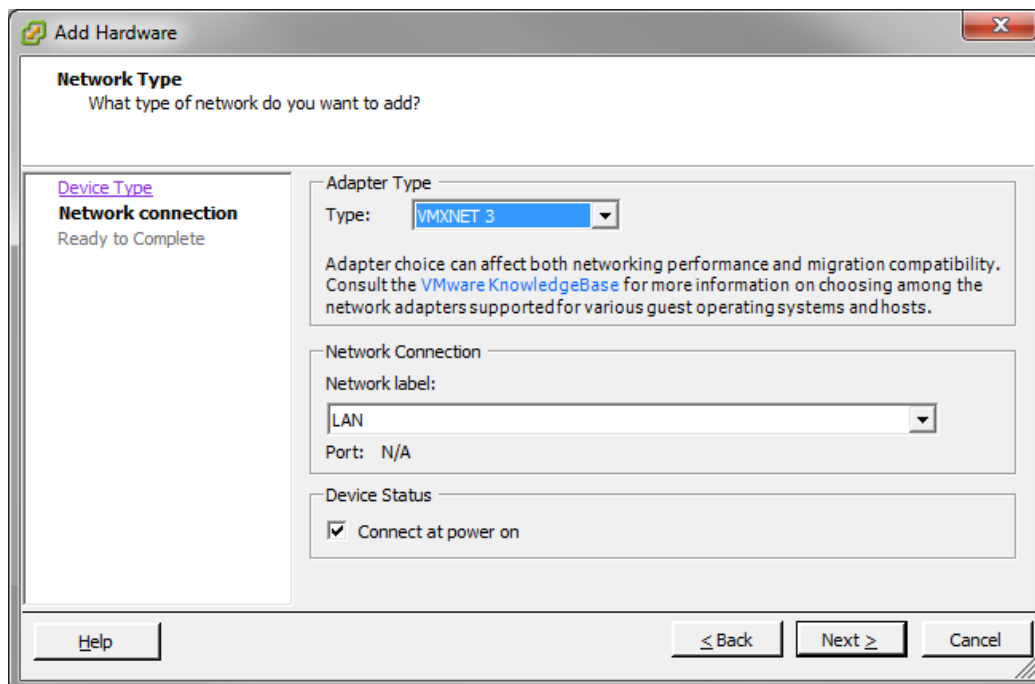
Add Hardware

Network Type
What type of network do you want to add?

Device Type
Network connection
Ready to Complete

Adapter Type
Type: VMXNET 3

Adapter choice can affect both networking performance and migration compatibility. Consult the VMware KnowledgeBase for more information on choosing among the network adapters supported for various guest operating systems and hosts.

Network Connection
Network label:
LAN
Port: N/A

Device Status
Connect at power on

Help
< Back
Next >
Cancel